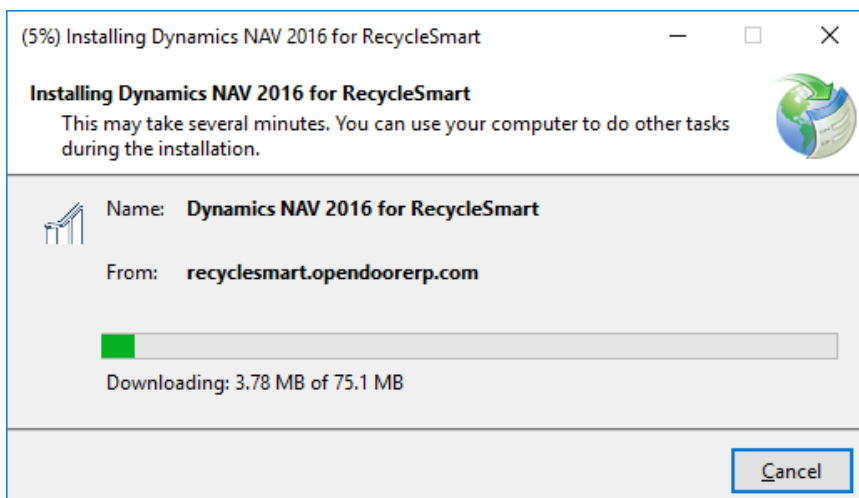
(5%) Installing Dynamics NAV 2016 for RecycleSmart

Installing Dynamics NAV 2016 for RecycleSmart
This may take several minutes. You can use your computer to do other tasks during the installation.

Name: Dynamics NAV 2016 for RecycleSmart

From: recyclesmart.opendoorerp.com

Downloading: 3.78 MB of 75.1 MB

Cancel